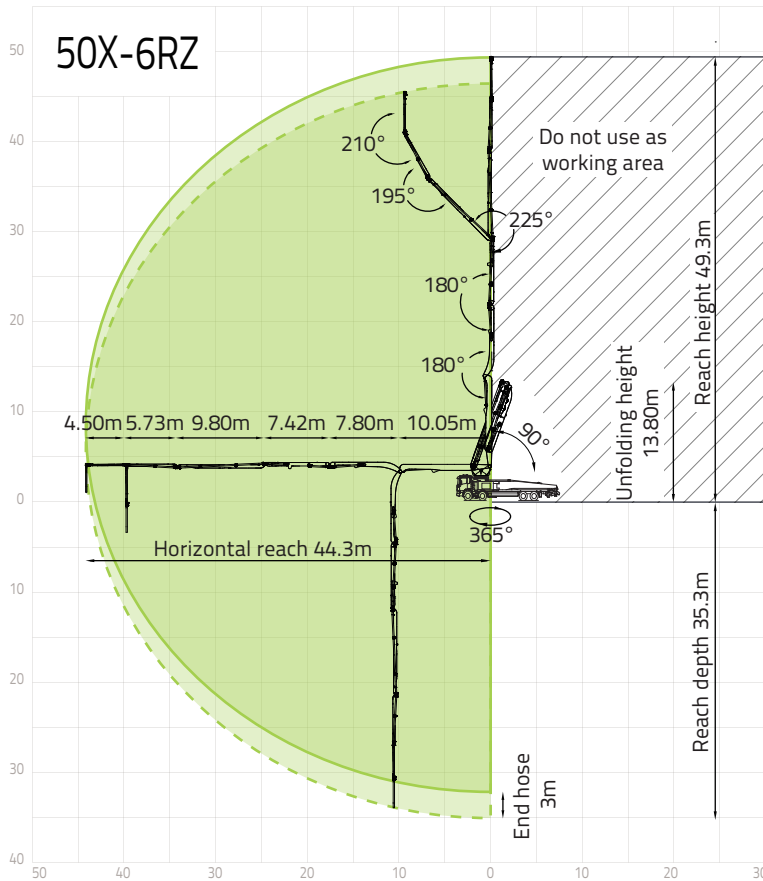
50X-6RZ

Do not use as working area

210°
195°
225°
180°
180°
90°
365°

4.50m 5.73m 9.80m 7.42m 7.80m 10.05m

Horizontal reach 44.3m

Unfolding height 13.80m

Reach height 49.3m

Reach depth 35.3m

End hose 3m

50
40
30
20
10
0
10
20
30
40

50 40 30 20 10 0 10 20 30